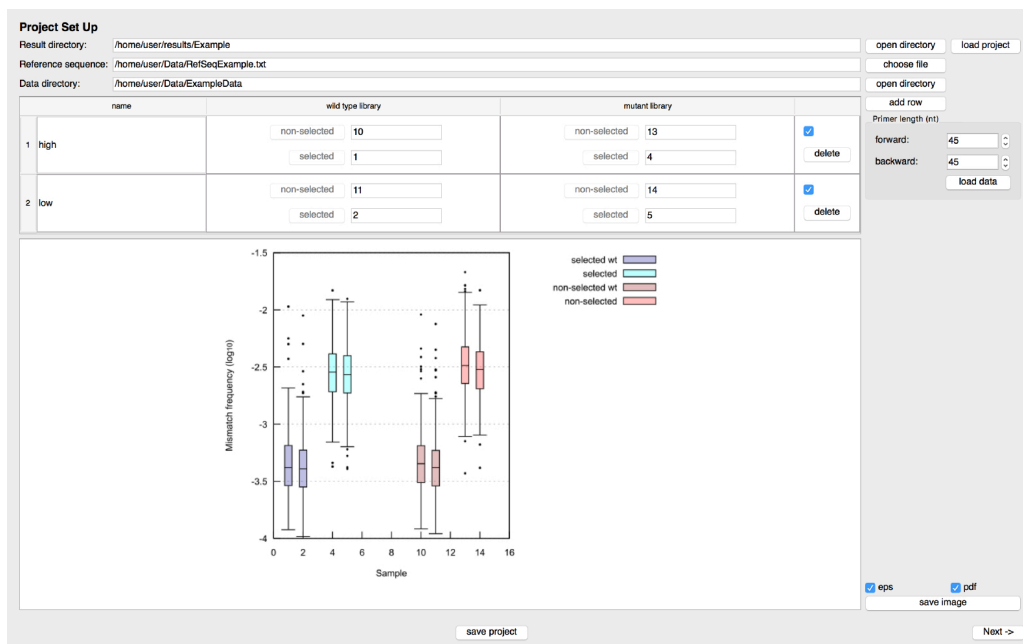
Project Set Up

Result directory: /home/user/results/Example
open directory
load project

Reference sequence: /home/user/Data/RefSeqExample.txt
choose file

Data directory: /home/user/Data/ExampleData
open directory

add row

| | name | wild type library | | mutant library | | |
|---|---|---|---|---|---|---|
| 1 | high | non-selected | 10 | non-selected | 13 | delete |
| | | selected | 1 | selected | 4 | |
| 2 | low | non-selected | 11 | non-selected | 14 | delete |
| | | selected | 2 | selected | 5 | |

Primer length (nt)
forward: 45
backward: 45
load data

-1.5
-2
-2.5
-3
-3.5
-4
Mismatch frequency (log10)
0 2 4 6 8 10 12 14 16
Sample

selected wt
selected
non-selected wt
non-selected

eps
pdf
save image

save project

Next ->